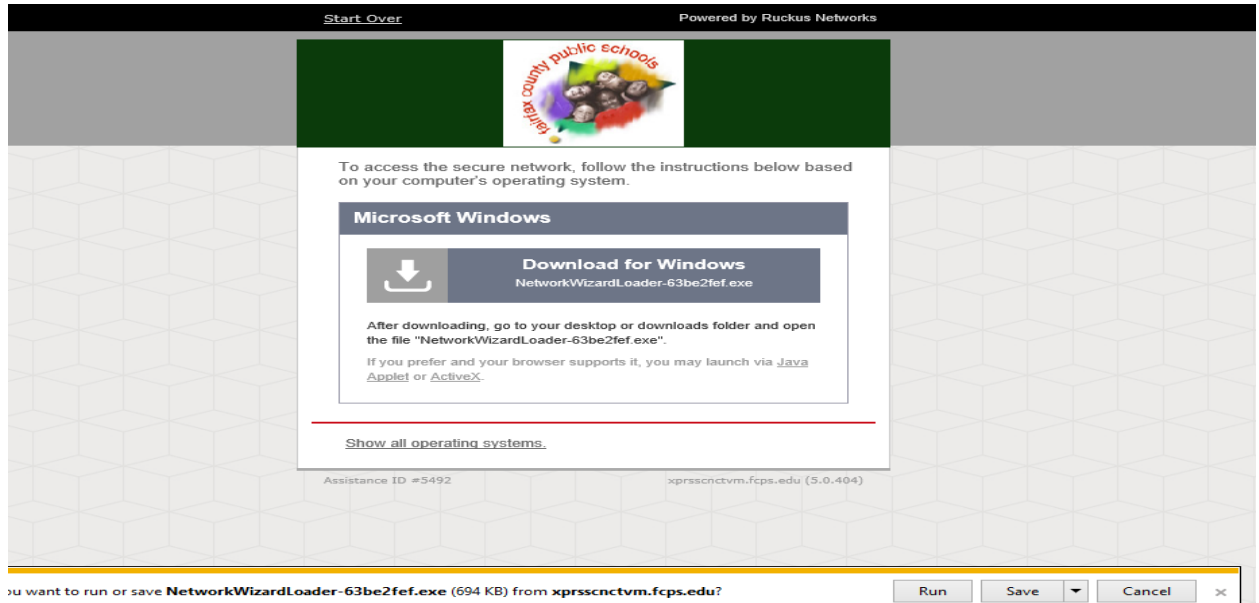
Start Over

Powered by Ruckus Networks

fairfax county public schools

To access the secure network, follow the instructions below based on your computer's operating system.

Microsoft Windows

Download for Windows
NetworkWizardLoader-63be2fef.exe

After downloading, go to your desktop or downloads folder and open the file "NetworkWizardLoader-63be2fef.exe".

If you prefer and your browser supports it, you may launch via Java Applet or ActiveX.

Show all operating systems.

Assistance ID #5492

xprsscnctvm.fcps.edu (5.0.404)

ou want to run or save NetworkWizardLoader-63be2fef.exe (694 KB) from xprsscnctvm.fcps.edu?

Run

Save

Cancel

×